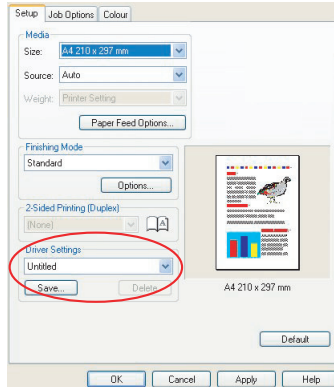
Setup | Job Options | Colour

Media
Size: A4 210 x 297 mm
Source: Auto
Weight: Printer Setting
Paper Feed Options...

Finishing Mode
Standard
Options...

2-Sided Printing (Duplex)
(None)

Driver Settings
Untitled
Save... Delete

A4 210 x 297 mm

Default

OK Cancel Apply Help